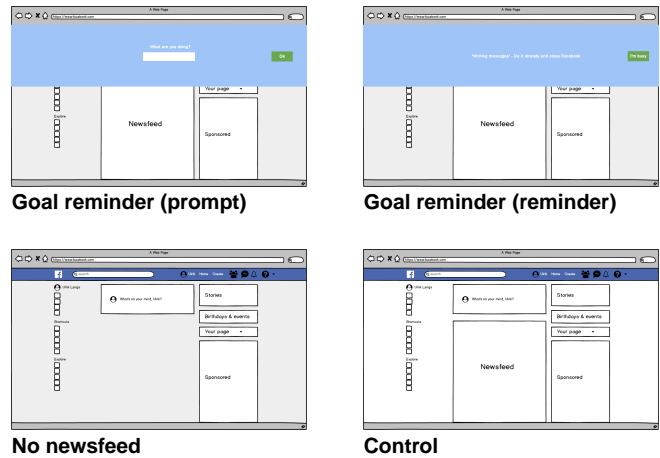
A Web Page
https://www.facebook.com
What are you doing?
OK
Explore
Your page
Newsfeed
Sponsored
Goal reminder (prompt)

A Web Page
https://www.facebook.com
"Writing messages" - Do it already and close Facebook
I'm busy
Explore
Your page
Newsfeed
Sponsored
Goal reminder (reminder)

A Web Page
https://www.facebook.com
Search
Ulrik Home Create
Ulrik Lyngs
What's on your mind, Ulrik?
Shortcuts
Explore
Stories
Birthdays & events
Your page
Sponsored
No newsfeed

A Web Page
https://www.facebook.com
Search
Ulrik Home Create
Ulrik Lyngs
What's on your mind, Ulrik?
Shortcuts
Explore
Stories
Birthdays & events
Your page
Newsfeed
Sponsored
Control